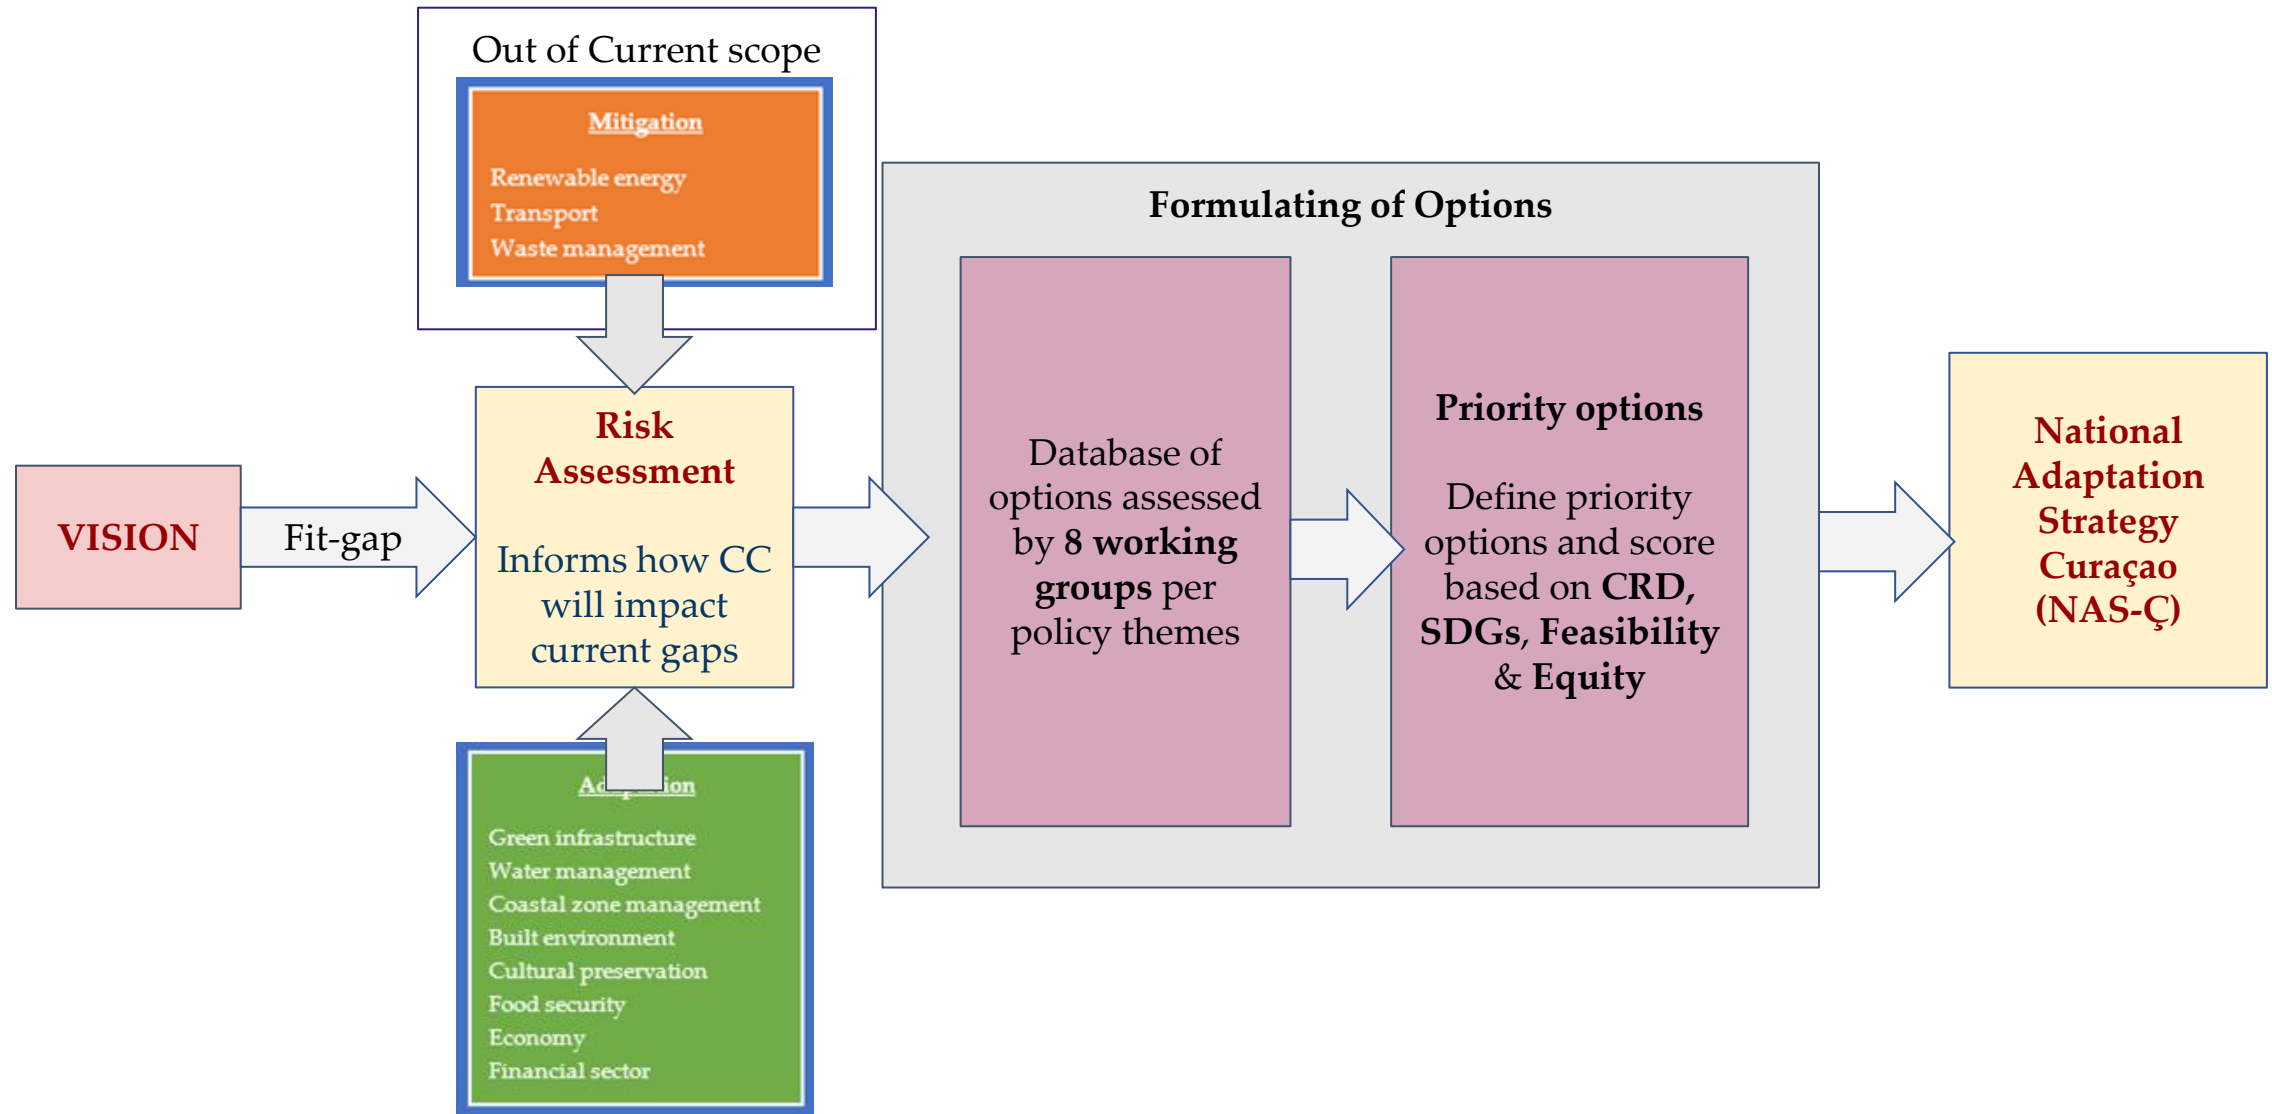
Out of Current scope

Mitigation

Renewable energy
Transport
Waste management

VISION

Fit-gap

Risk Assessment

Informs how CC will impact current gaps

Ad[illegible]ion

Green infrastructure
Water management
Coastal zone management
Built environment
Cultural preservation
Food security
Economy
Financial sector

Formulating of Options

Database of options assessed by **8 working groups** per policy themes

**Priority options**

Define priority options and score based on **CRD, SDGs, Feasibility & Equity**

National Adaptation Strategy Curaçao (NAS-Ç)